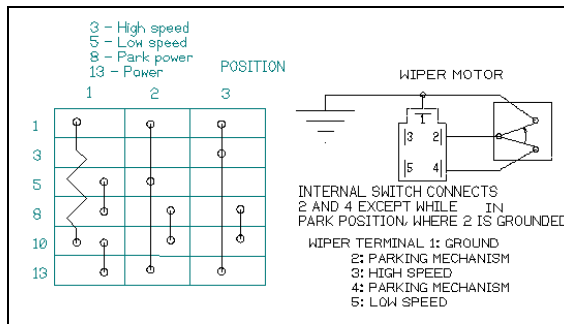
3 - High speed
5 - Low speed
8 - Park power
13 - Power

POSITION

1 2 3

1
3
5
8
10
13

WIPER MOTOR

1
3 2
5 4

INTERNAL SWITCH CONNECTS 2 AND 4 EXCEPT WHILE IN PARK POSITION, WHERE 2 IS GROUNDED

WIPER TERMINAL 1: GROUND
2: PARKING MECHANISM
3: HIGH SPEED
4: PARKING MECHANISM
5: LOW SPEED